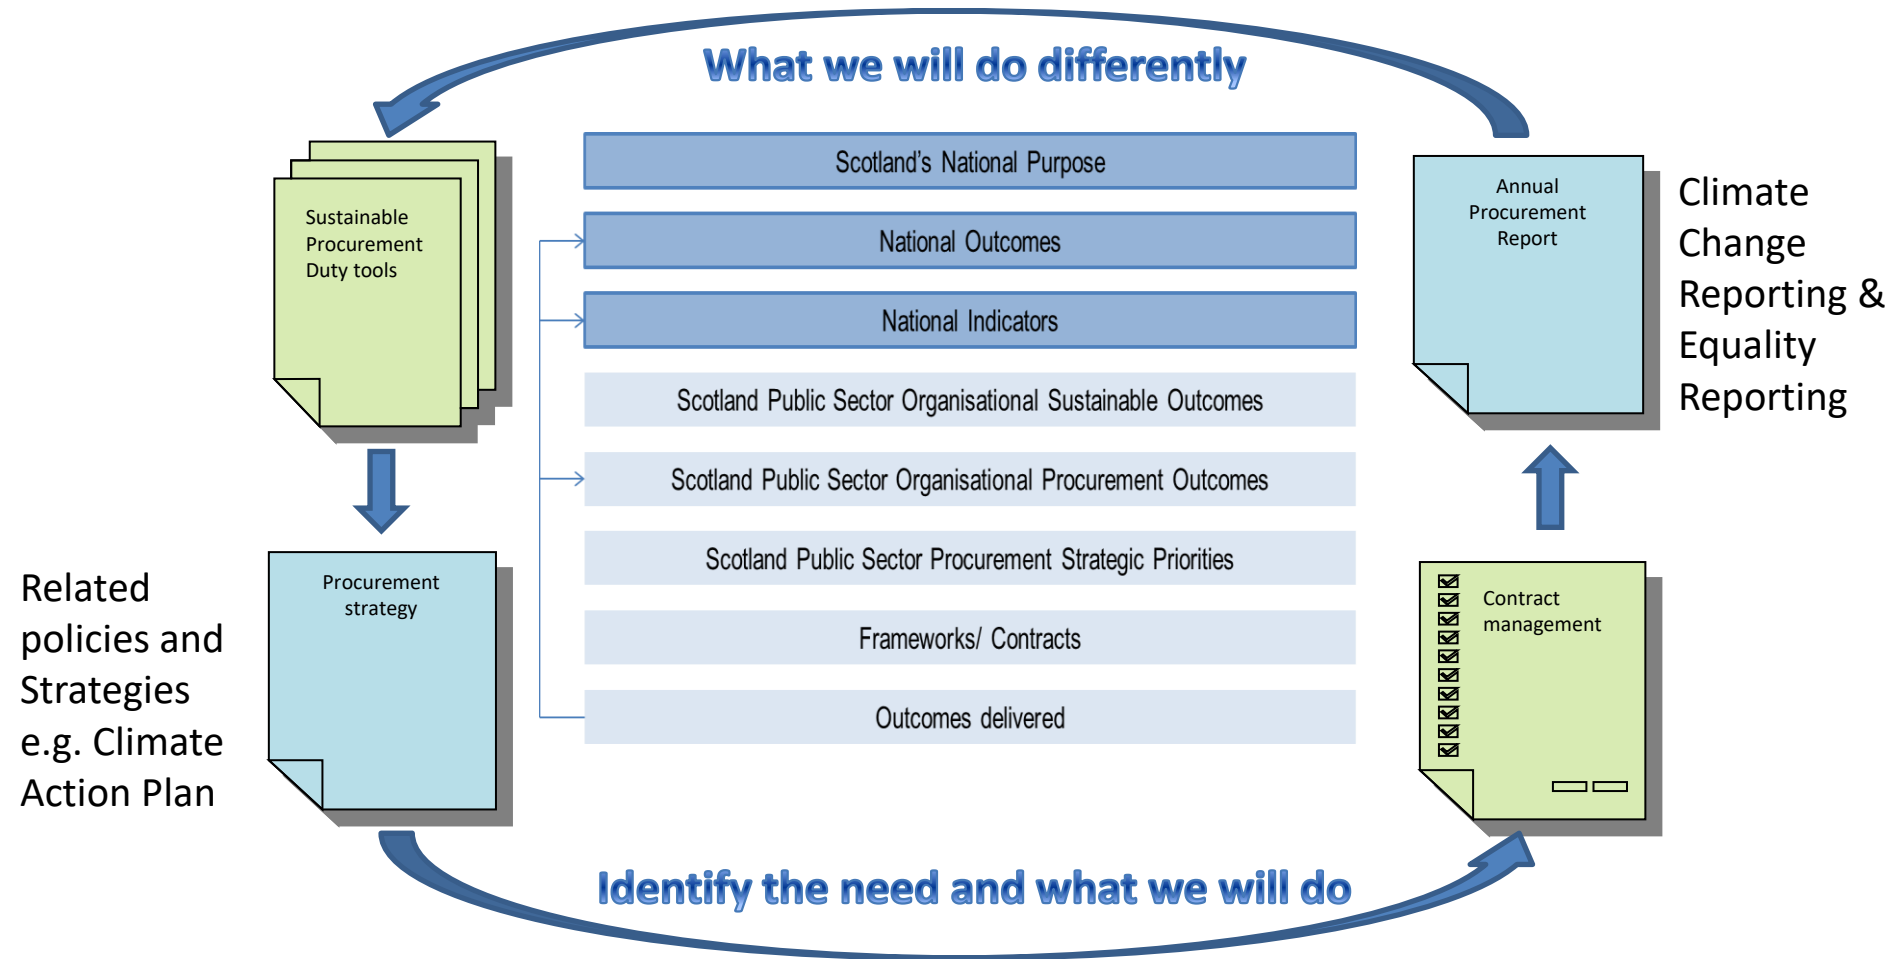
What we will do differently

Sustainable Procurement Duty tools

Scotland's National Purpose

National Outcomes

National Indicators

Scotland Public Sector Organisational Sustainable Outcomes

Scotland Public Sector Organisational Procurement Outcomes

Scotland Public Sector Procurement Strategic Priorities

Frameworks/ Contracts

Outcomes delivered

Annual Procurement Report

Climate Change Reporting & Equality Reporting

Related policies and Strategies e.g. Climate Action Plan

Procurement strategy

Contract management

Identify the need and what we will do